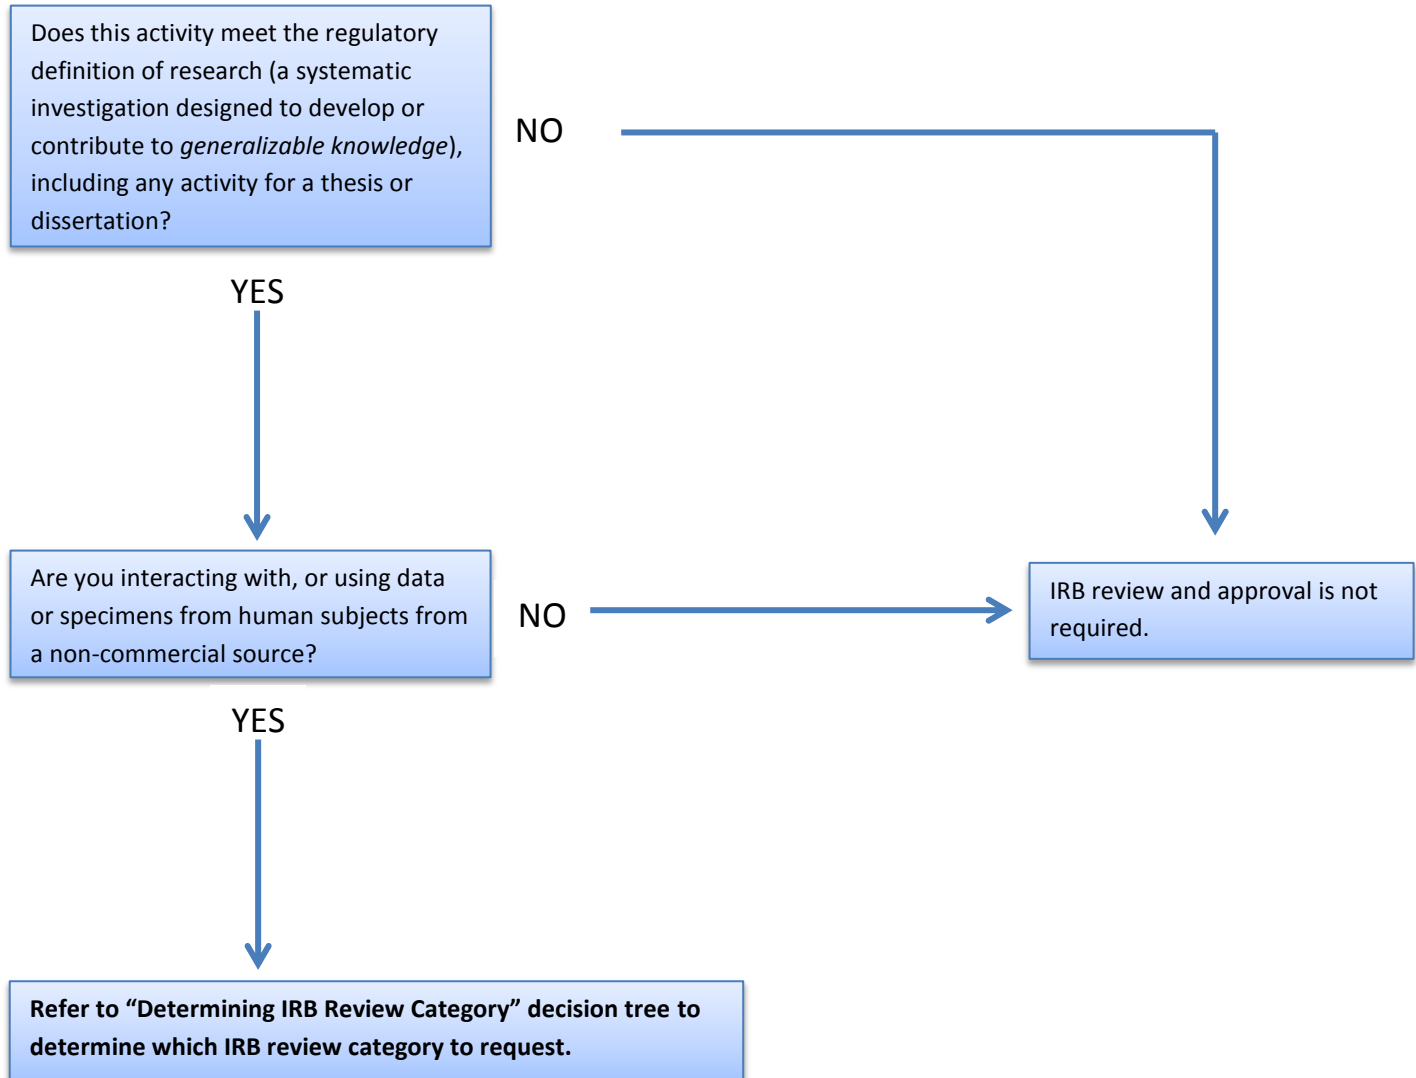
Does this activity meet the regulatory definition of research (a systematic investigation designed to develop or contribute to generalizable knowledge), including any activity for a thesis or dissertation?

NO

YES

Are you interacting with, or using data or specimens from human subjects from a non-commercial source?

NO

IRB review and approval is not required.

YES

Refer to "Determining IRB Review Category" decision tree to determine which IRB review category to request.